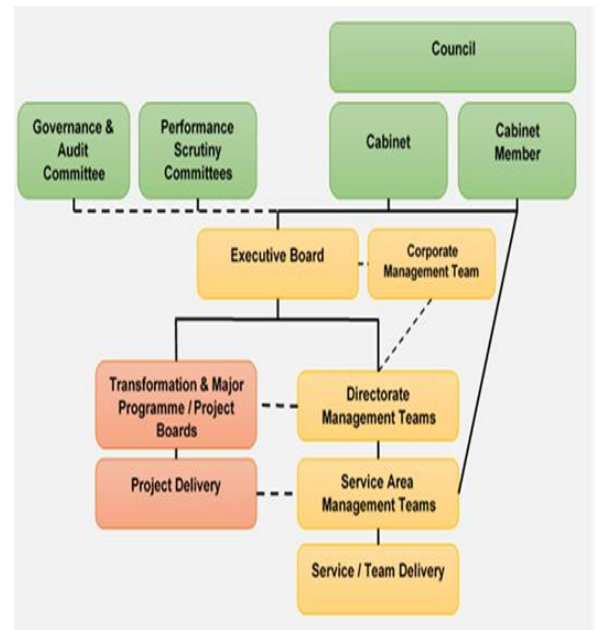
Council

Governance & Audit Committee

Performance Scrutiny Committees

Cabinet

Cabinet Member

Executive Board

Corporate Management Team

Transformation & Major Programme / Project Boards

Directorate Management Teams

Project Delivery

Service Area Management Teams

Service / Team Delivery